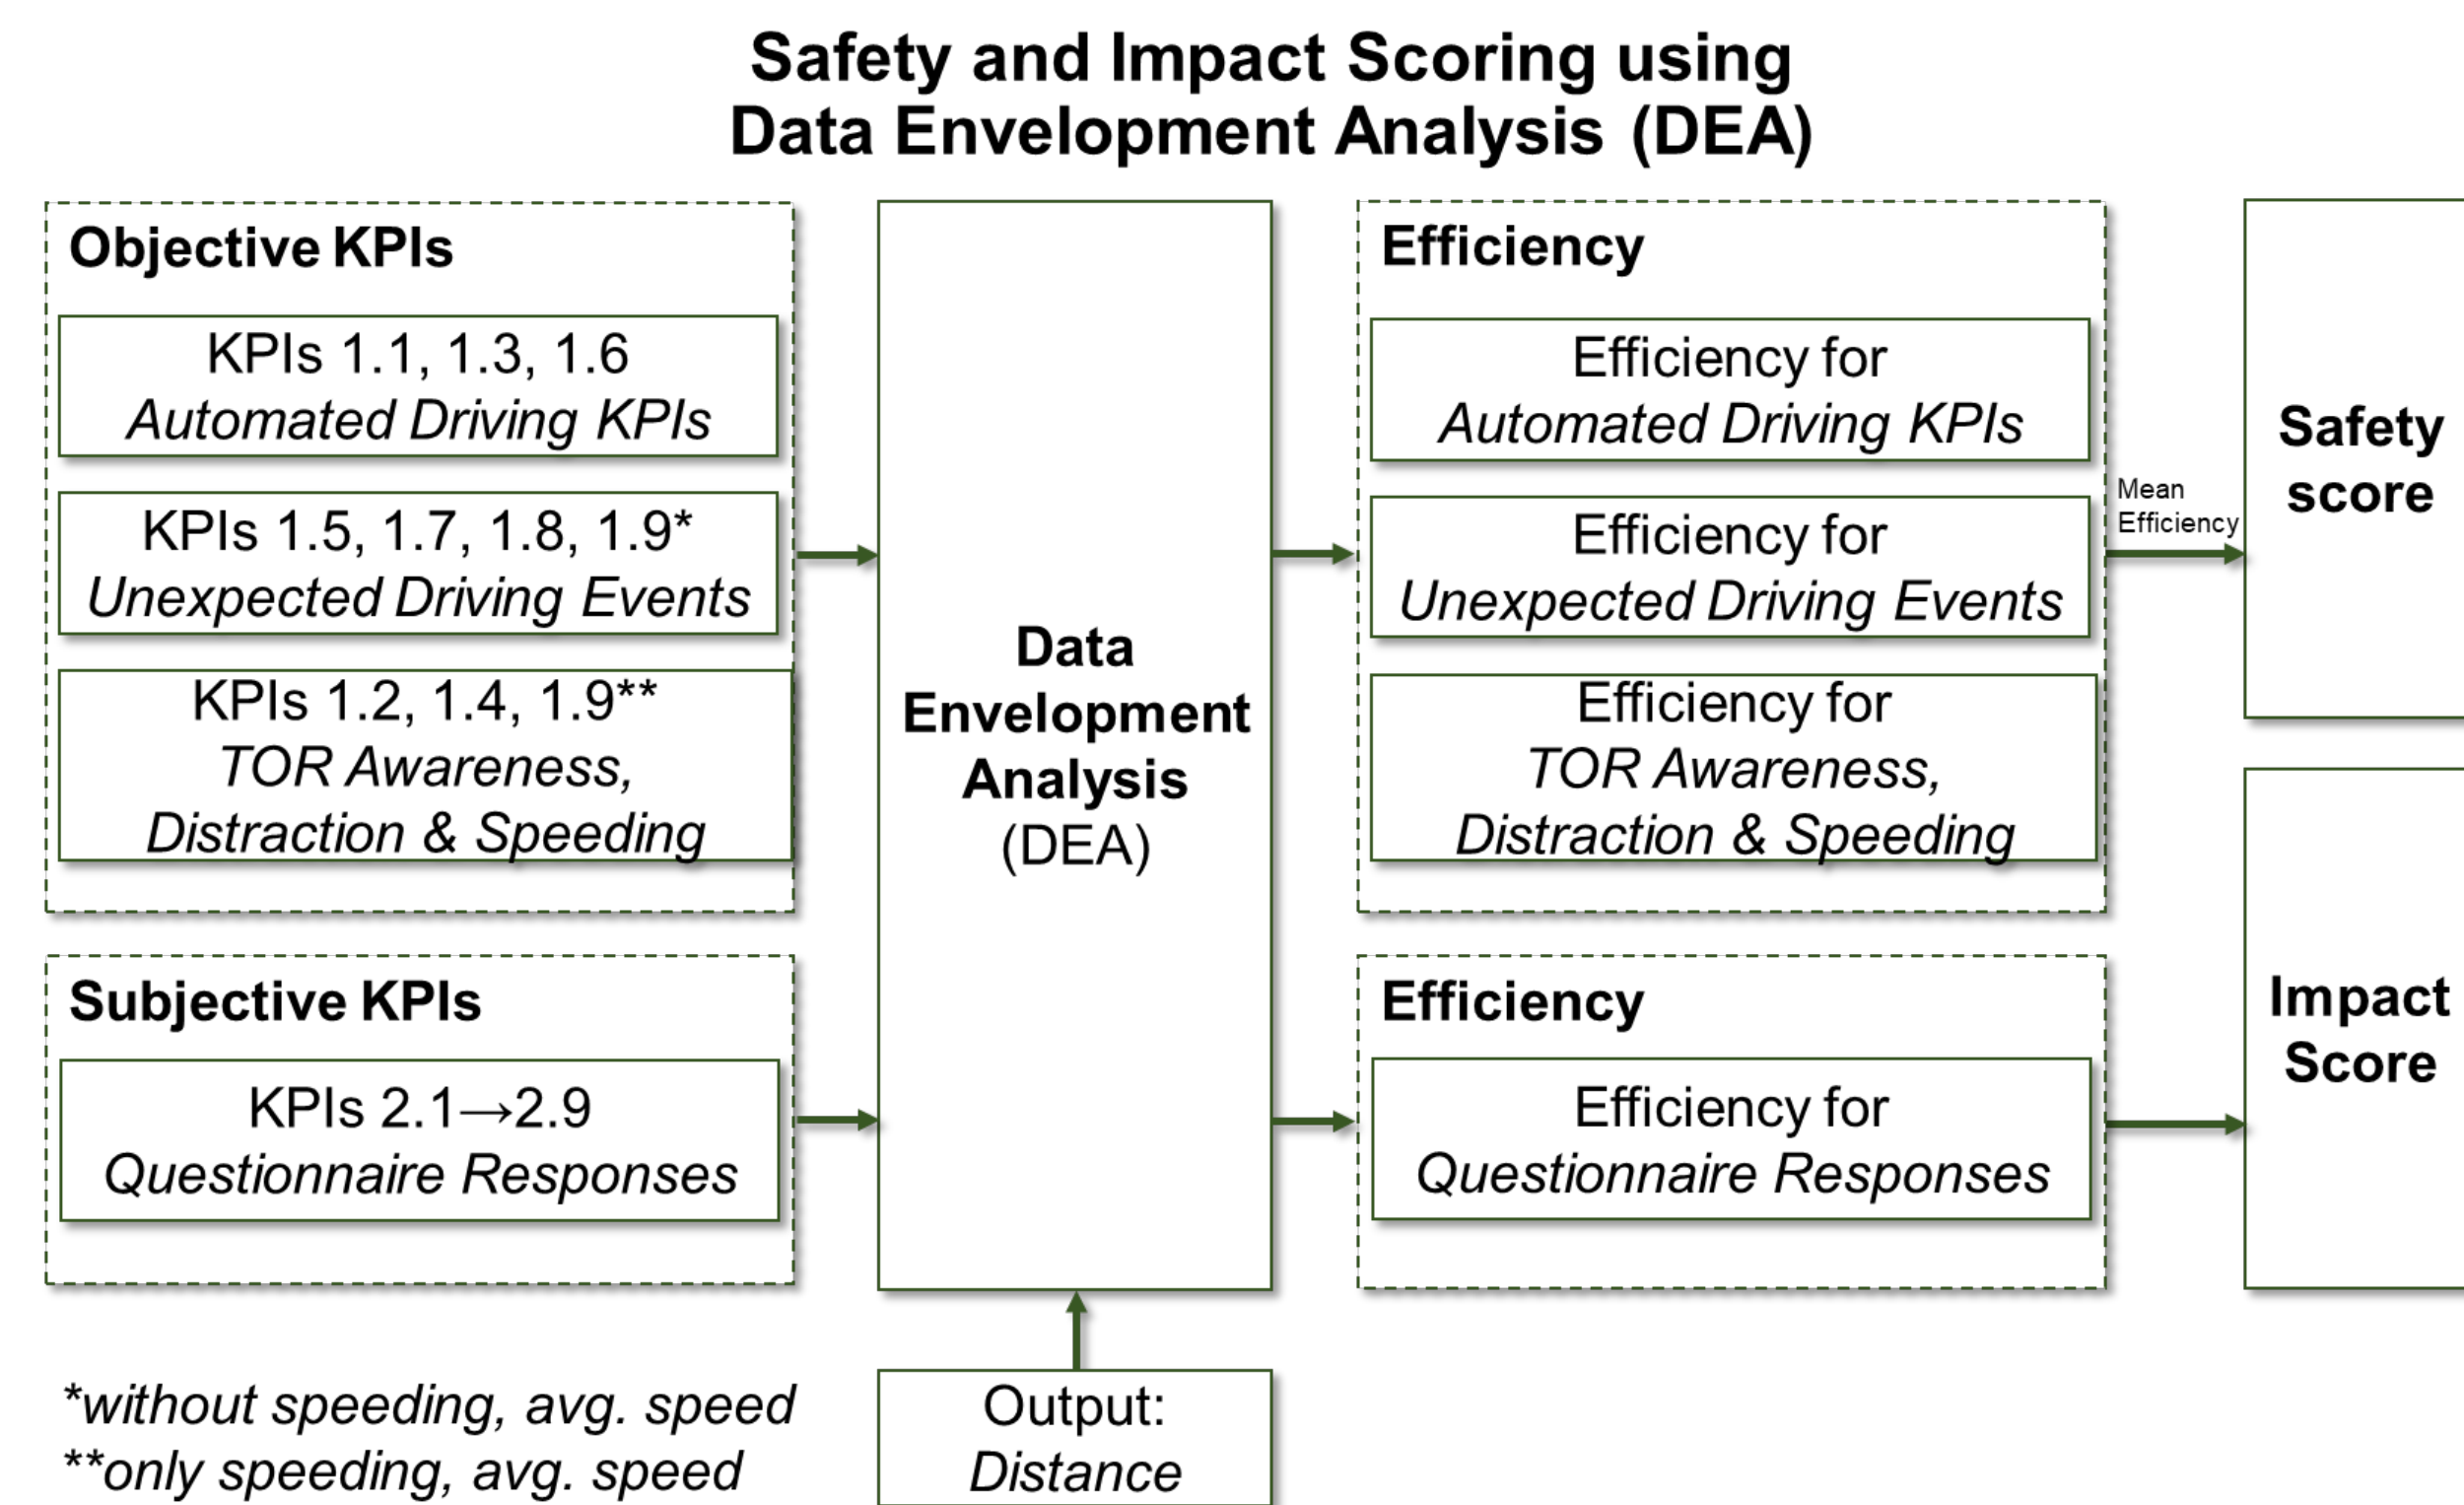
Safety and Impact Scoring using
Data Envelopment Analysis (DEA)

Objective KPIs

KPIs 1.1, 1.3, 1.6
Automated Driving KPIs

KPIs 1.5, 1.7, 1.8, 1.9*
Unexpected Driving Events

KPIs 1.2, 1.4, 1.9**
TOR Awareness,
Distraction & Speeding

Subjective KPIs

KPIs 2.1→2.9
Questionnaire Responses

Data Envelopment Analysis (DEA)

Efficiency

Efficiency for
Automated Driving KPIs

Efficiency for
Unexpected Driving Events

Efficiency for
TOR Awareness,
Distraction & Speeding

Efficiency

Efficiency for
Questionnaire Responses

Mean Efficiency

Safety score

Impact Score

Output:
Distance

*without speeding, avg. speed
**only speeding, avg. speed